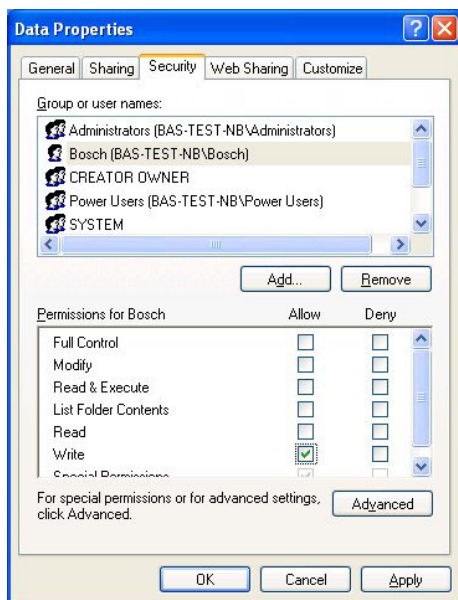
Data Properties

General | Sharing | Security | Web Sharing | Customize

Group or user names:

Administrators (BAS-TEST-NB\Administrators)
Bosch (BAS-TEST-NB\Bosch)
CREATOR OWNER
Power Users (BAS-TEST-NB\Power Users)
SYSTEM

Add... Remove

| Permissions for Bosch | Allow | Deny |
|---|---|---|
| Full Control | | |
| Modify | | |
| Read & Execute | | |
| List Folder Contents | | |
| Read | | |
| Write | ✓ | |
| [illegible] | | |

For special permissions or for advanced settings, click Advanced.

Advanced

OK Cancel Apply